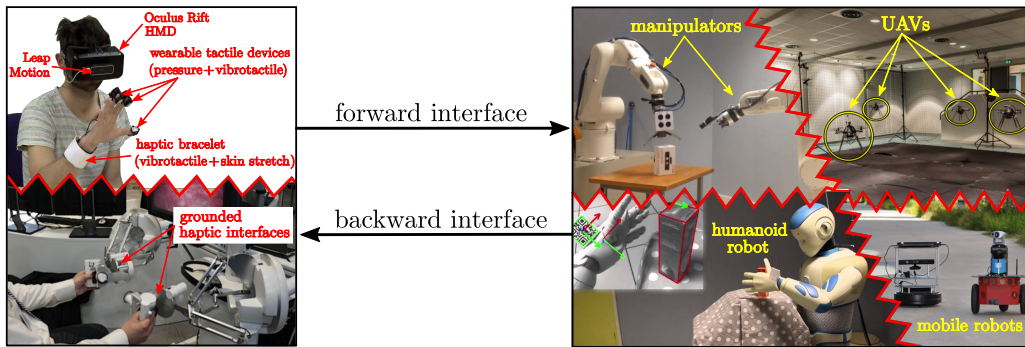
Oculus Rift HMD

Leap Motion

wearable tactile devices (pressure+vibrotactile)

haptic bracelet (vibrotactile+skin stretch)

grounded haptic interfaces

forward interface

backward interface

manipulators

UAVs

humanoid robot

mobile robots